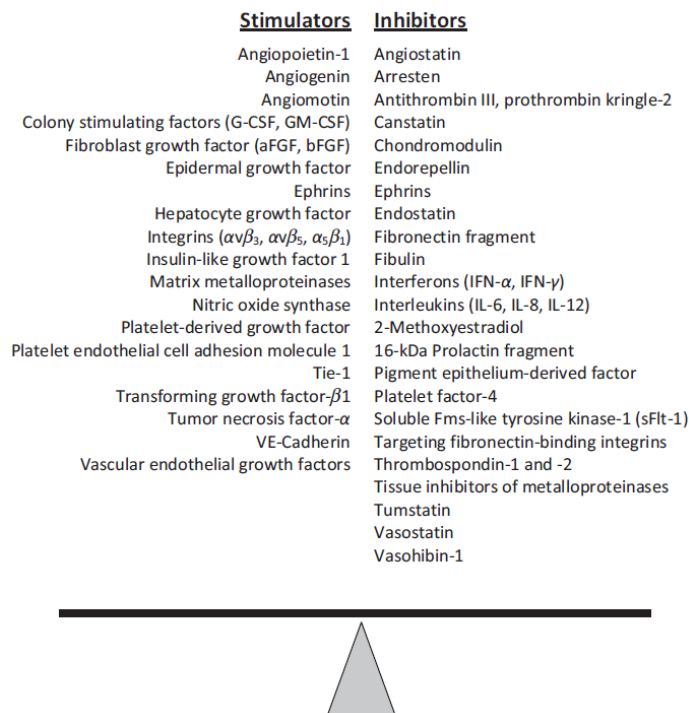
| Stimulators | Inhibitors |
|---|---|
| Angiopoietin-1 | Angiostatin |
| Angiogenin | Arresten |
| Angiomotin | Antithrombin III, prothrombin kringle-2 |
| Colony stimulating factors (G-CSF, GM-CSF) | Canstatin |
| Fibroblast growth factor (aFGF, bFGF) | Chondromodulin |
| Epidermal growth factor | Endorepellin |
| Ephrins | Ephrins |
| Hepatocyte growth factor | Endostatin |
| Integrins ($\alpha v\beta_3$, $\alpha v\beta_5$, $\alpha_5\beta_1$) | Fibronectin fragment |
| Insulin-like growth factor 1 | Fibulin |
| Matrix metalloproteinases | Interferons (IFN-$\alpha$, IFN-$\gamma$) |
| Nitric oxide synthase | Interleukins (IL-6, IL-8, IL-12) |
| Platelet-derived growth factor | 2-Methoxyestradiol |
| Platelet endothelial cell adhesion molecule 1 | 16-kDa Prolactin fragment |
| Tie-1 | Pigment epithelium-derived factor |
| Transforming growth factor-$\beta$1 | Platelet factor-4 |
| Tumor necrosis factor-$\alpha$ | Soluble Fms-like tyrosine kinase-1 (sFlt-1) |
| VE-Cadherin | Targeting fibronectin-binding integrins |
| Vascular endothelial growth factors | Thrombospondin-1 and -2 |
| | Tissue inhibitors of metalloproteinases |
| | Tumstatin |
| | Vasostatin |
| | Vasohibin-1 |